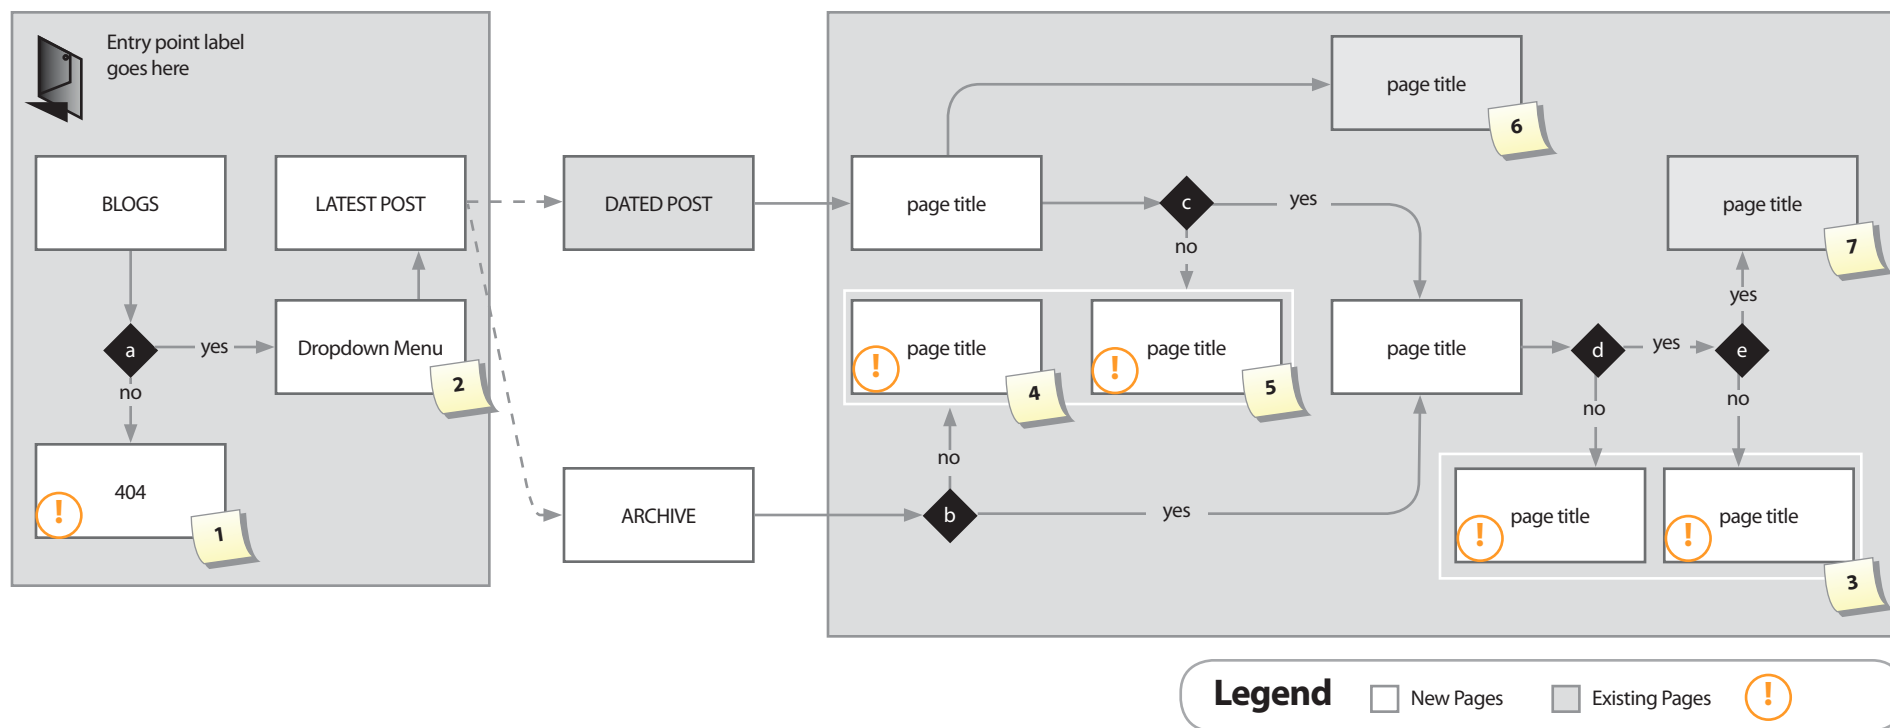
Entry point label goes here

BLOGS

LATEST POST

a

yes

no

Dropdown Menu

2

404

!

1

DATED POST

ARCHIVE

page title

6

page title

c

yes

no

page title

!

4

page title

!

5

no

b

yes

page title

d

yes

e

no

no

page title

7

yes

page title

!

page title

!

3

Legend

New Pages

Existing Pages

!